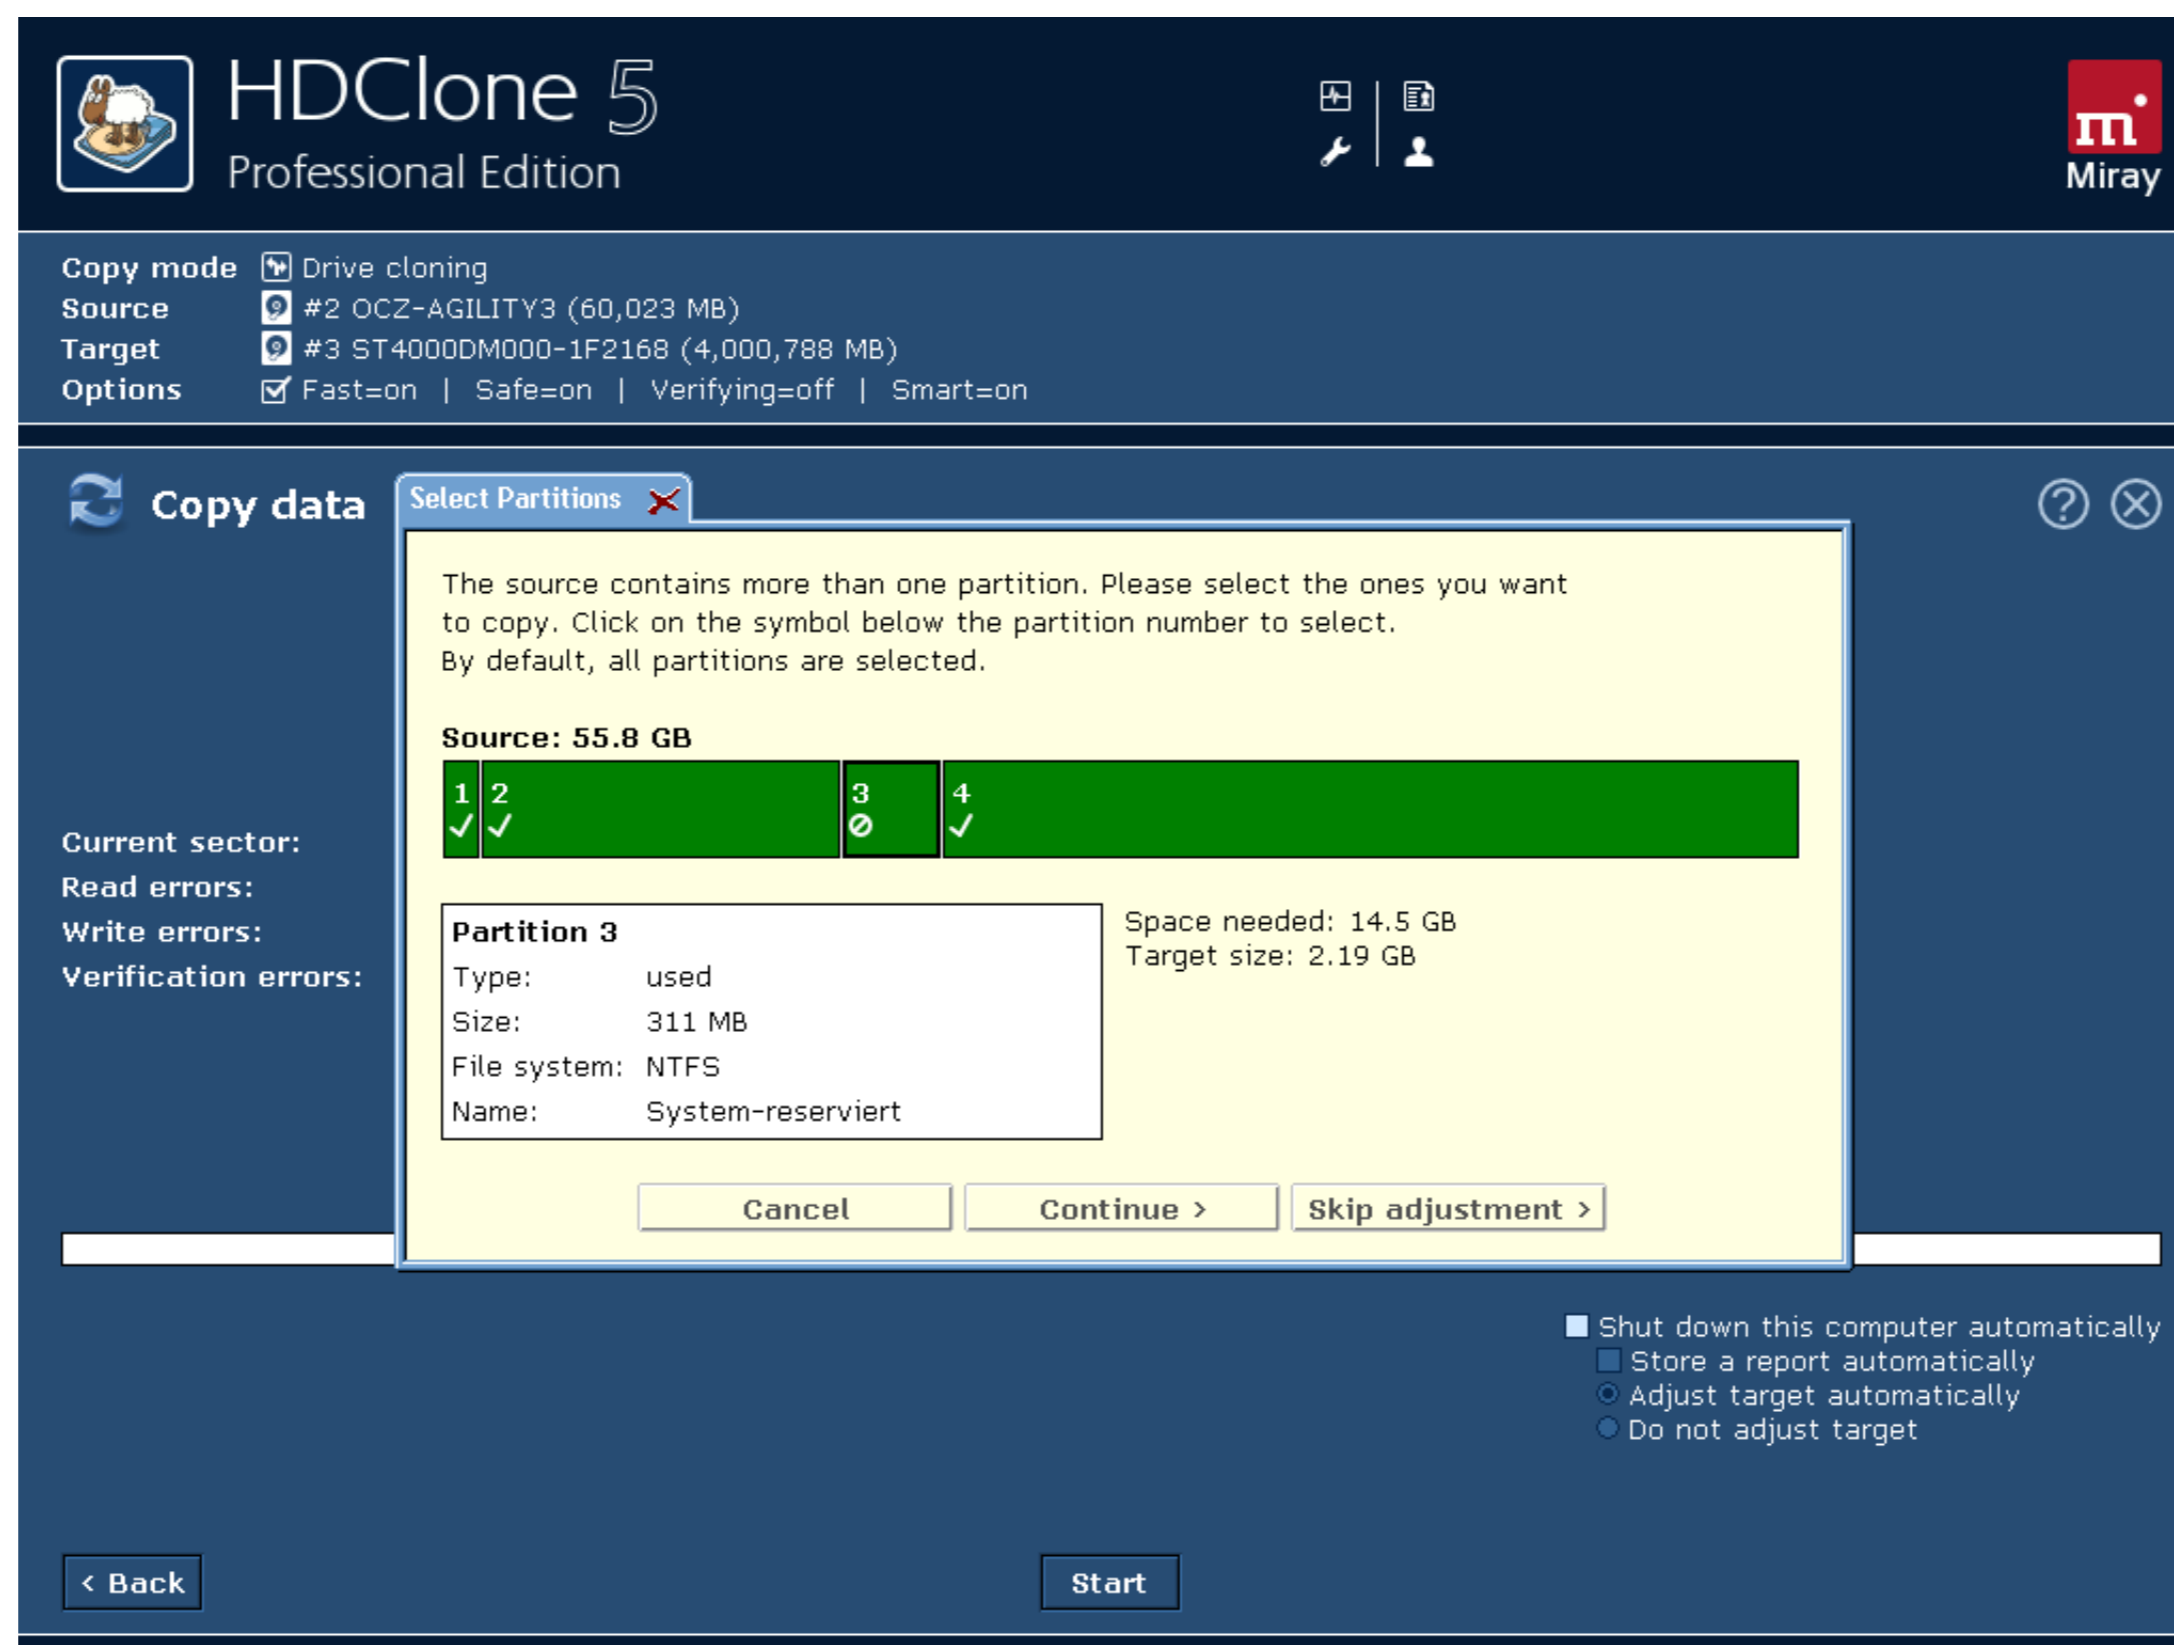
HDClone 5
Professional Edition

Miray

Copy mode Drive cloning
Source #2 OCZ-AGILITY3 (60,023 MB)
Target #3 ST4000DM000-1F2168 (4,000,788 MB)
Options Fast=on | Safe=on | Verifying=off | Smart=on

Copy data

Select Partitions

The source contains more than one partition. Please select the ones you want to copy. Click on the symbol below the partition number to select. By default, all partitions are selected.

Source: 55.8 GB

1 ✓ 2 ✓ 3 ⊘ 4 ✓

| Partition 3 | |
|---|---|
| Type: | used |
| Size: | 311 MB |
| File system: | NTFS |
| Name: | System-reserviert |

Space needed: 14.5 GB
Target size: 2.19 GB

Cancel
Continue >
Skip adjustment >

Current sector:
Read errors:
Write errors:
Verification errors:

Shut down this computer automatically
Store a report automatically
Adjust target automatically
Do not adjust target

< Back
Start